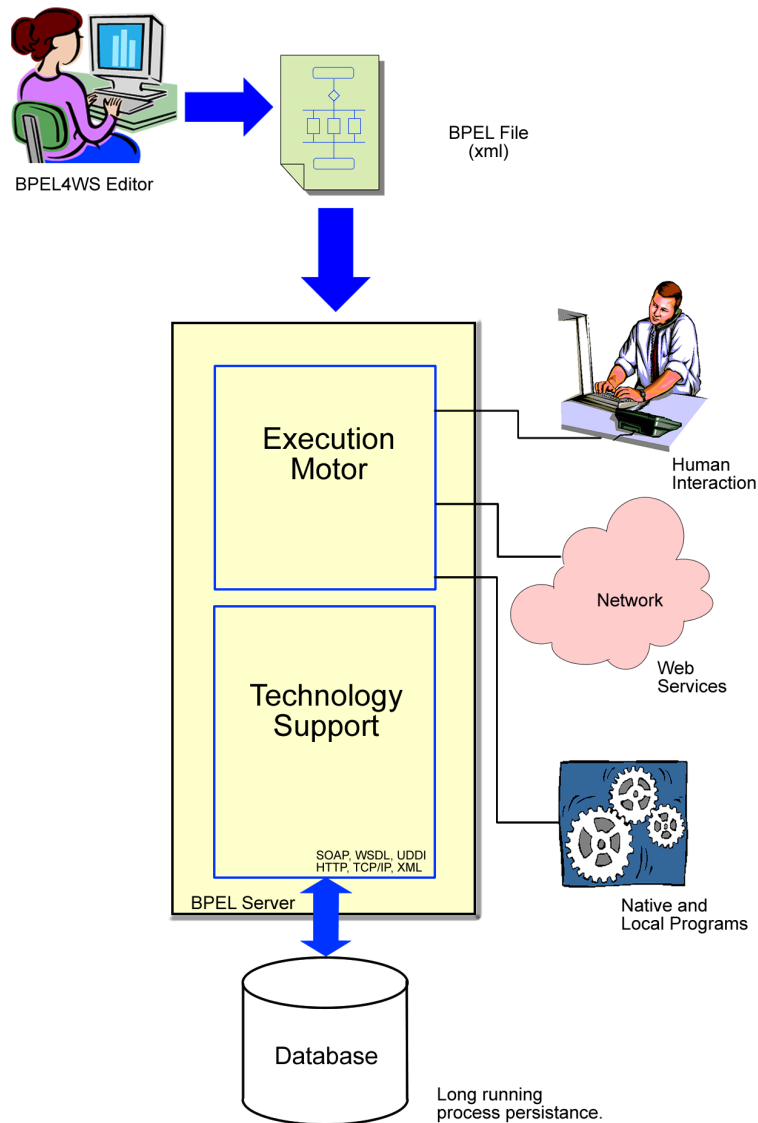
BPEL4WS Editor

BPEL File
(xml)

Execution
Motor

Human
Interaction

Network

Web
Services

Technology
Support

SOAP, WSDL, UDDI
HTTP, TCP/IP, XML

BPEL Server

Native and
Local Programs

Database

Long running
process persistance.